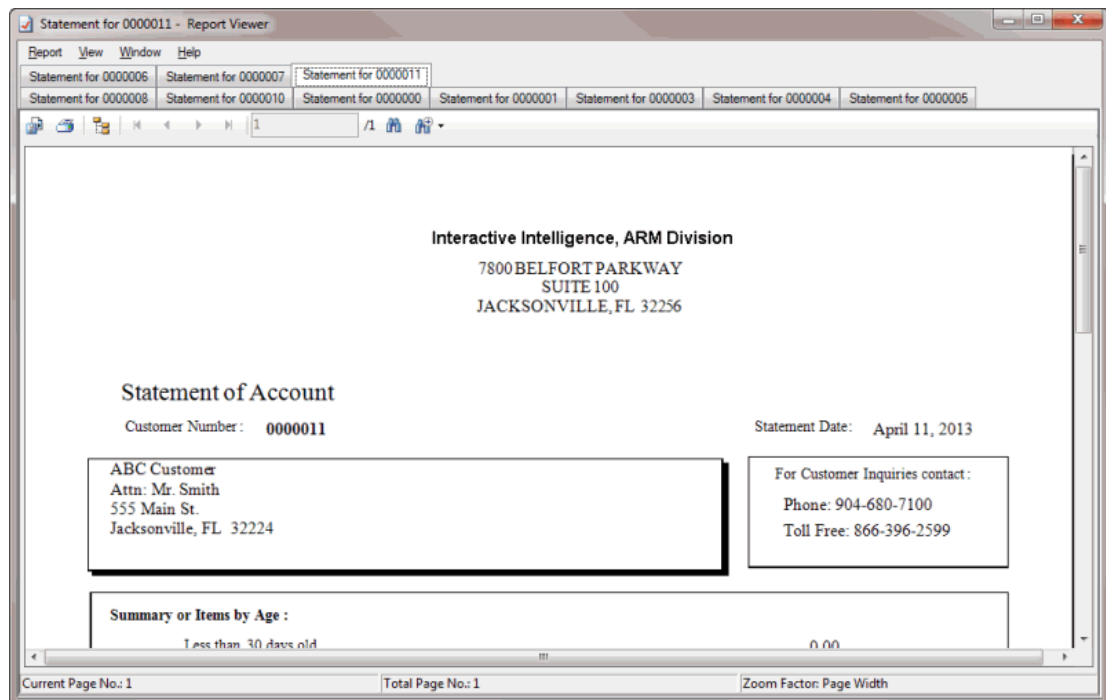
Statement for 0000011 - Report Viewer

Report View Window Help

Statement for 0000006 | Statement for 0000007 | Statement for 0000011
Statement for 0000008 | Statement for 0000010 | Statement for 0000000 | Statement for 0000001 | Statement for 0000003 | Statement for 0000004 | Statement for 0000005

1 /1

Interactive Intelligence, ARM Division
7800 BELFORT PARKWAY
SUITE 100
JACKSONVILLE, FL 32256

Statement of Account

Customer Number: 0000011

Statement Date: April 11, 2013

ABC Customer
Attn: Mr. Smith
555 Main St.
Jacksonville, FL 32224

For Customer Inquiries contact:
Phone: 904-680-7100
Toll Free: 866-396-2599

Summary or Items by Age :
Less than 30 days old 0.00

Current Page No.: 1
Total Page No.: 1
Zoom Factor: Page Width